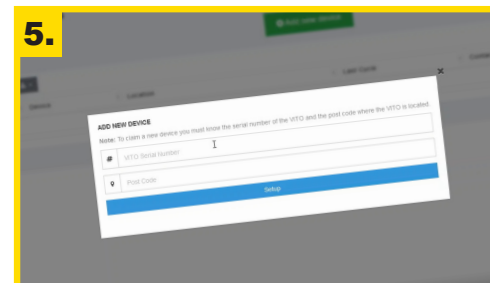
5.

Add new device

Location

Last Cycle

Device

ADD NEW DEVICE

Note: To claim a new device you must know the serial number of the VITO and the post code where the VITO is located.

#

VITO Serial Number

Post Code

Setup